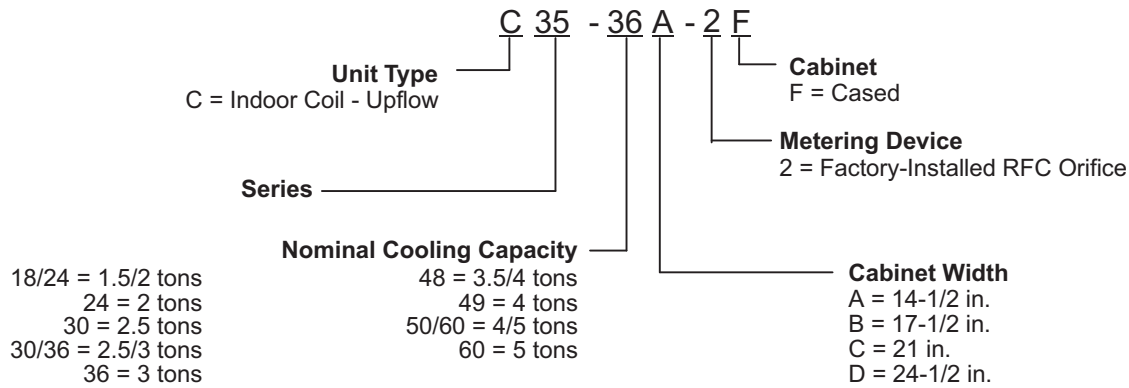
C 35 - 36 A - 2 F

**Unit Type**
C = Indoor Coil - Upflow

**Cabinet**
F = Cased

**Metering Device**
2 = Factory-Installed RFC Orifice

**Series**

**Nominal Cooling Capacity**
18/24 = 1.5/2 tons
24 = 2 tons
30 = 2.5 tons
30/36 = 2.5/3 tons
36 = 3 tons
48 = 3.5/4 tons
49 = 4 tons
50/60 = 4/5 tons
60 = 5 tons

**Cabinet Width**
A = 14-1/2 in.
B = 17-1/2 in.
C = 21 in.
D = 24-1/2 in.